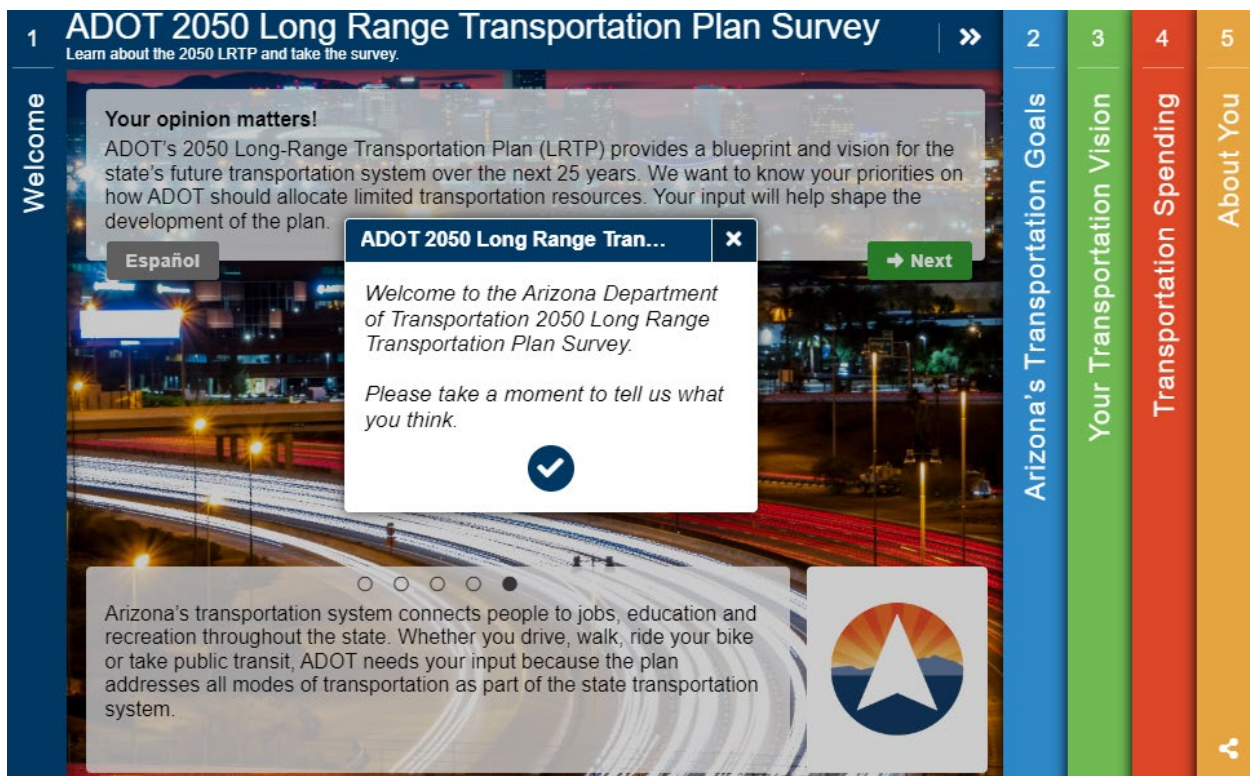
1

Welcome

ADOT 2050 Long Range Transportation Plan Survey

Learn about the 2050 LRTP and take the survey.

»

Your opinion matters!

ADOT's 2050 Long-Range Transportation Plan (LRTP) provides a blueprint and vision for the state's future transportation system over the next 25 years. We want to know your priorities on how ADOT should allocate limited transportation resources. Your input will help shape the development of the plan.

Español

Next

ADOT 2050 Long Range Tran...

Welcome to the Arizona Department of Transportation 2050 Long Range Transportation Plan Survey.

Please take a moment to tell us what you think.

Arizona's transportation system connects people to jobs, education and recreation throughout the state. Whether you drive, walk, ride your bike or take public transit, ADOT needs your input because the plan addresses all modes of transportation as part of the state transportation system.

2

Arizona's Transportation Goals

3

Your Transportation Vision

4

Transportation Spending

5

About You